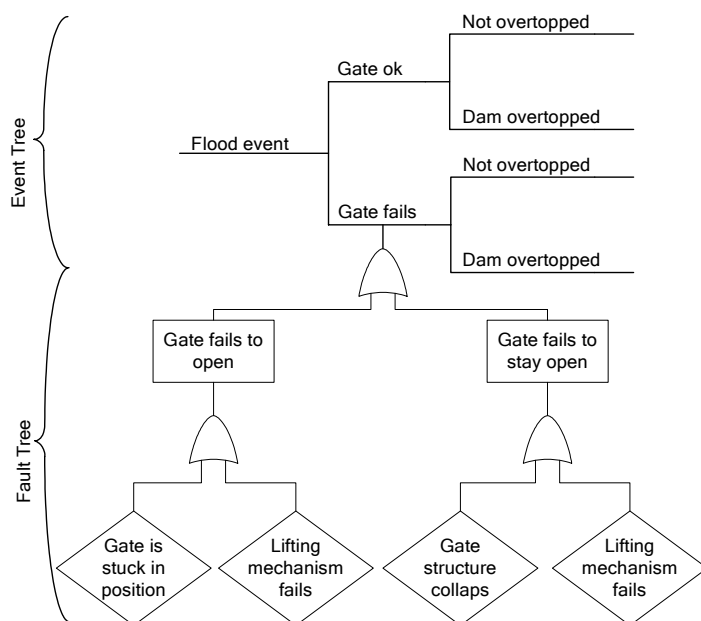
Event Tree

Flood event

Gate ok

Not overtopped

Dam overtopped

Gate fails

Not overtopped

Dam overtopped

Fault Tree

Gate fails to open

Gate fails to stay open

Gate is stuck in position

Lifting mechanism fails

Gate structure collaps

Lifting mechanism fails